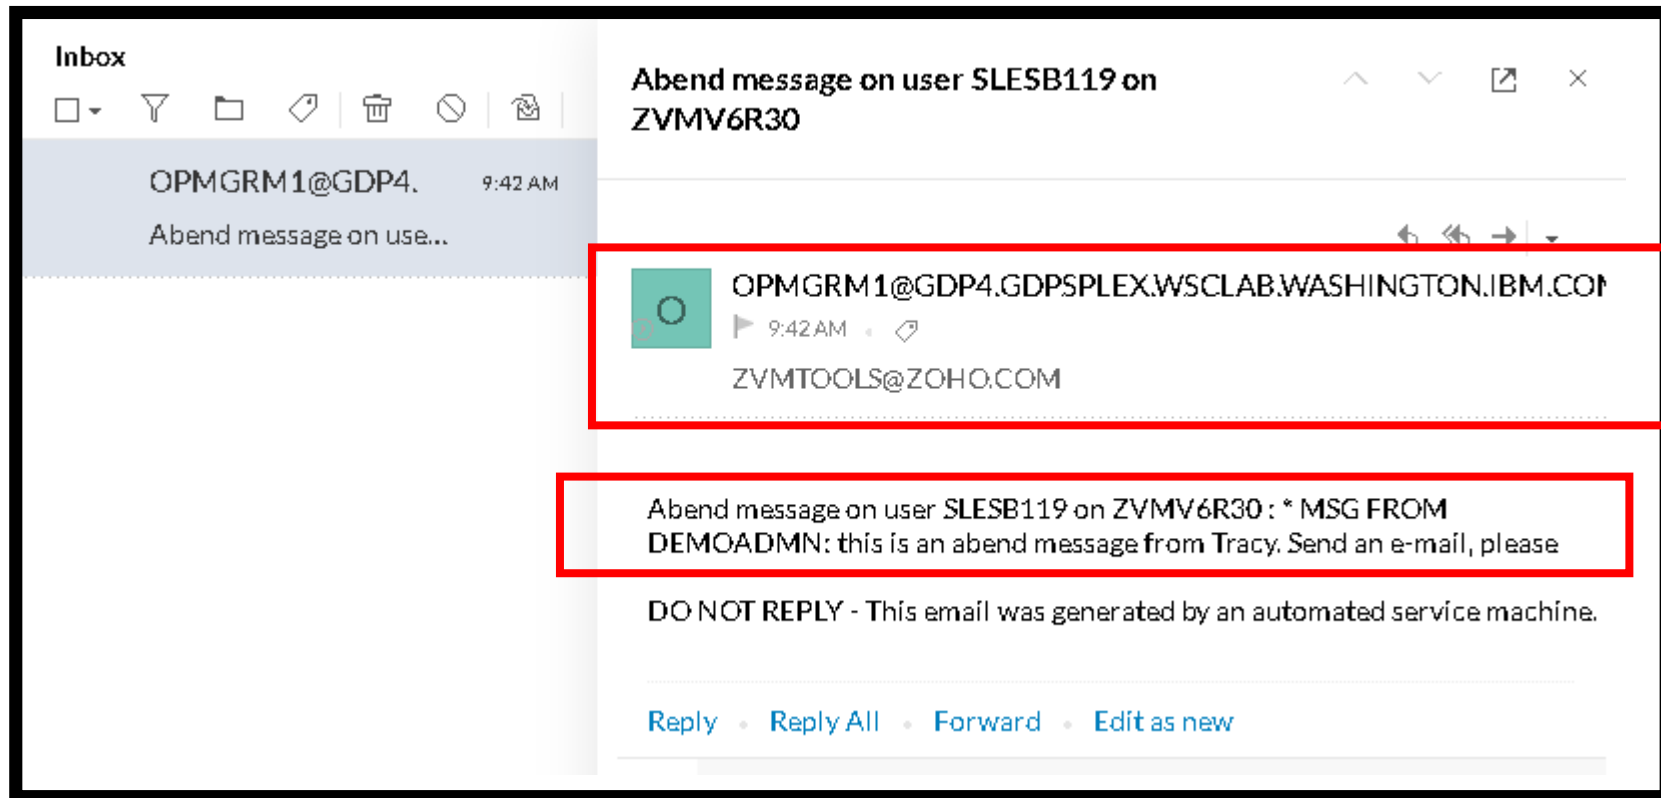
Inbox

OPMGRM1@GDP4.
9:42 AM
Abend message on use...

Abend message on user SLESB119 on ZVMV6R30

O
OPMGRM1@GDP4.GDPSPLEX.WSCLAB.WASHINGTON.IBM.CO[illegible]
9:42 AM
ZVMTOOLS@ZOHO.COM

Abend message on user SLESB119 on ZVMV6R30 : * MSG FROM DEMOADMN: this is an abend message from Tracy. Send an e-mail, please

DO NOT REPLY - This email was generated by an automated service machine.

Reply · Reply All · Forward · Edit as new